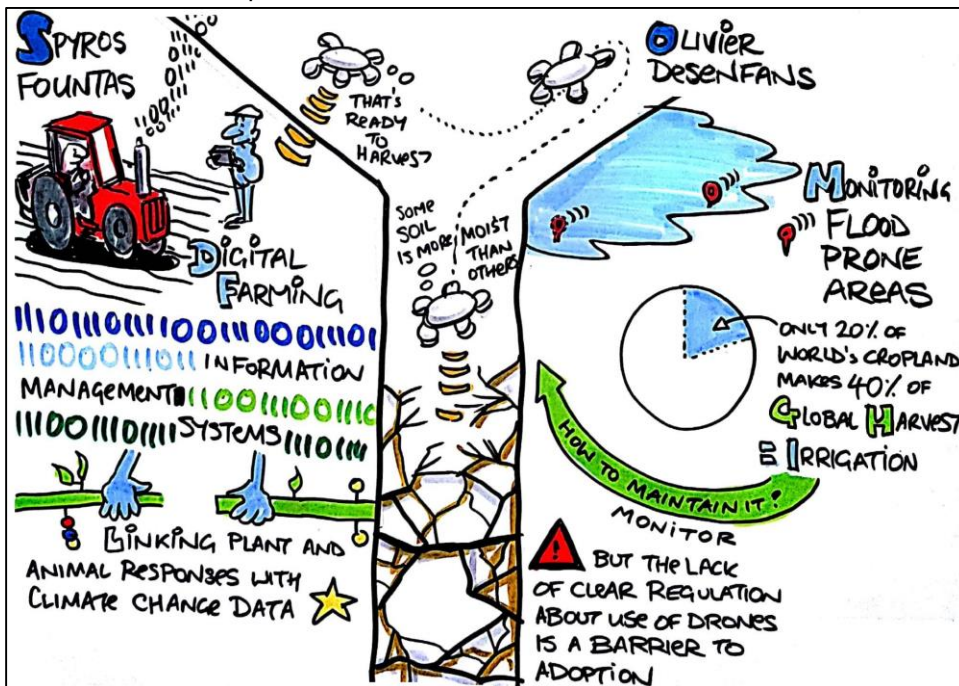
SPYROS FOUNTAS

THAT'S READY TO HARVEST?

OLIVIER DESENFANS

SOME SOIL IS MORE MOIST THAN OTHERS

MONITORING FLOOD PRONE AREAS

DIGITAL FARMING

1110111011100110001101

110000111011 INFORMATION MANAGEMENT 1100110011110

11100111011111 SYSTEMS 11110111

ONLY 20% OF WORLD'S CROPLAND MAKES 40% OF GLOBAL HARVEST

HOW TO MAINTAIN IT?

= IRRIGATION

MONITOR

LINKING PLANT AND ANIMAL RESPONSES WITH CLIMATE CHANGE DATA

! BUT THE LACK OF CLEAR REGULATION ABOUT USE OF DRONES IS A BARRIER TO ADOPTION